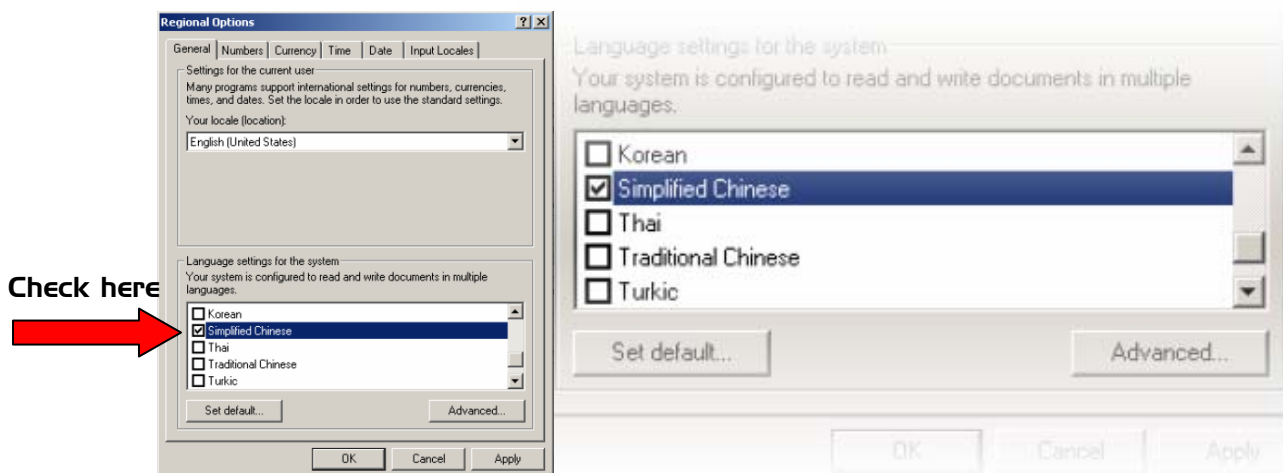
Regional Options

?

General | Numbers | Currency | Time | Date | Input Locales

Settings for the current user

Many programs support international settings for numbers, currencies, times, and dates. Set the locale in order to use the standard settings.

Your locale (location):

English (United States)

Language settings for the system

Your system is configured to read and write documents in multiple languages.

Check here

Korean
Simplified Chinese
Thai
Traditional Chinese
Turkic

Set default...

Advanced...

OK

Cancel

Apply

Language settings for the system

Your system is configured to read and write documents in multiple languages.

Korean
Simplified Chinese
Thai
Traditional Chinese
Turkic

Set default...

Advanced...

OK

Cancel

Apply